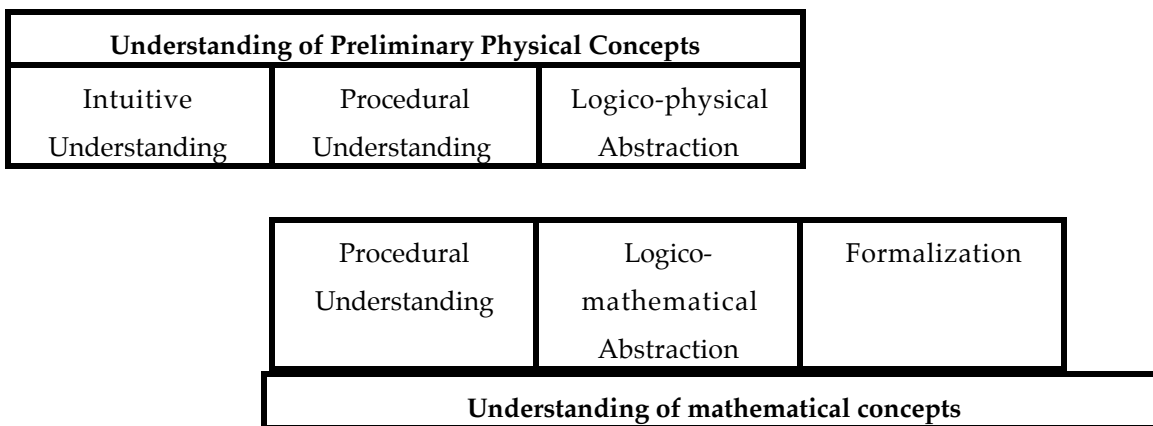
| Understanding of Preliminary Physical Concepts | | |
|---|---|---|
| Intuitive Understanding | Procedural Understanding | Logico-physical Abstraction |

| Procedural Understanding | Logico-mathematical Abstraction | Formalization |
|---|---|---|
| Understanding of mathematical concepts | | |